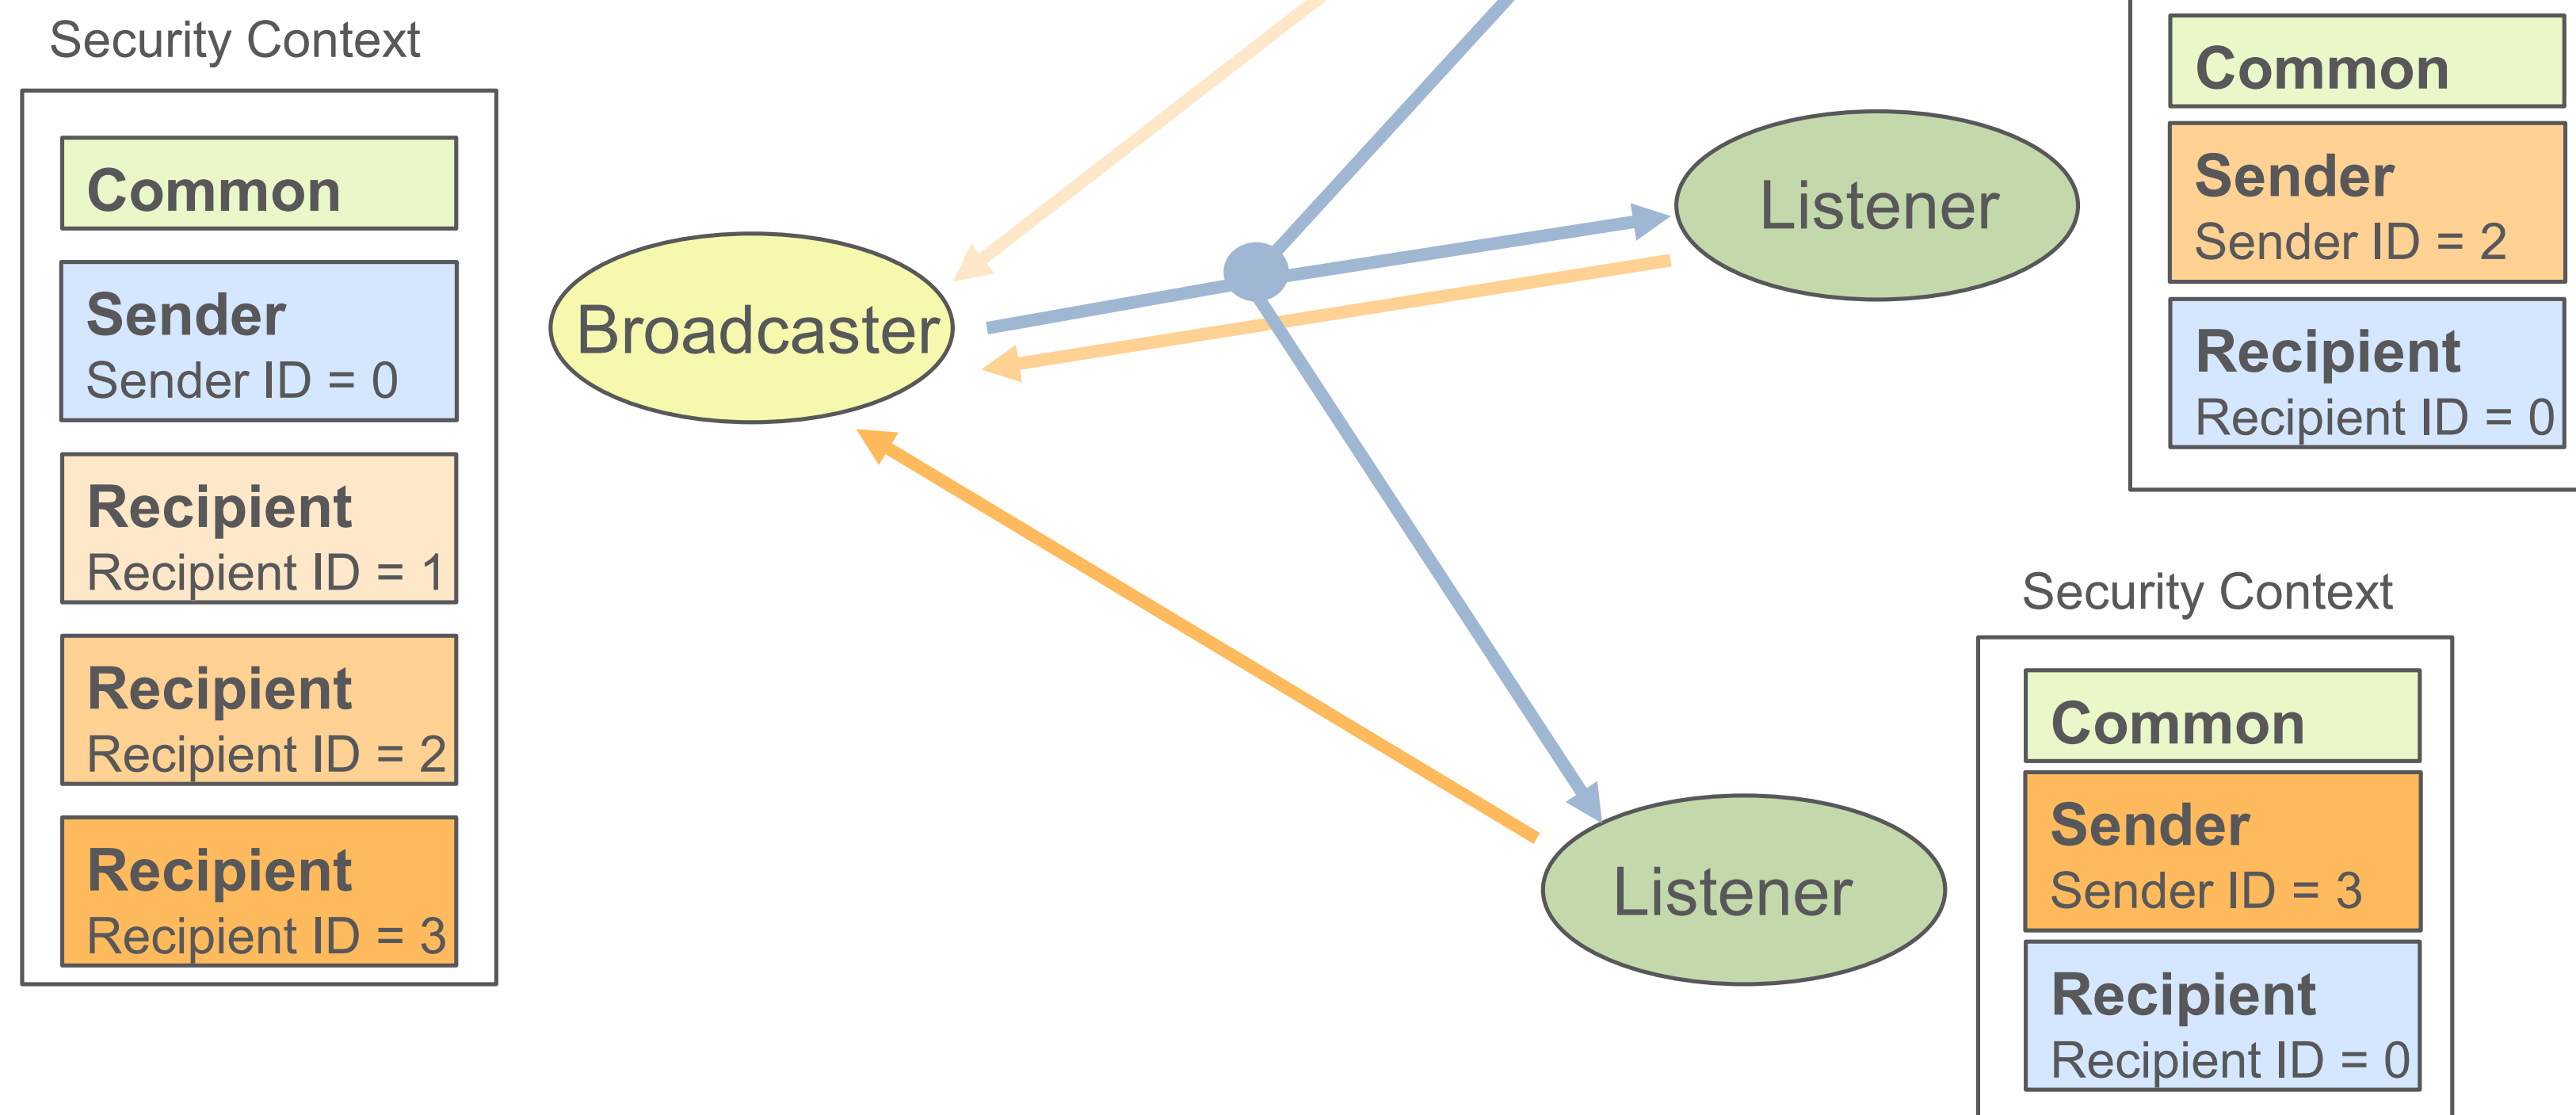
Security Context

Common

Sender
Sender ID = 0

Recipient
Recipient ID = 1

Recipient
Recipient ID = 2

Recipient
Recipient ID = 3

Broadcaster

Listener

Common

Sender
Sender ID = 2

Recipient
Recipient ID = 0

Listener

Security Context

Common

Sender
Sender ID = 3

Recipient
Recipient ID = 0